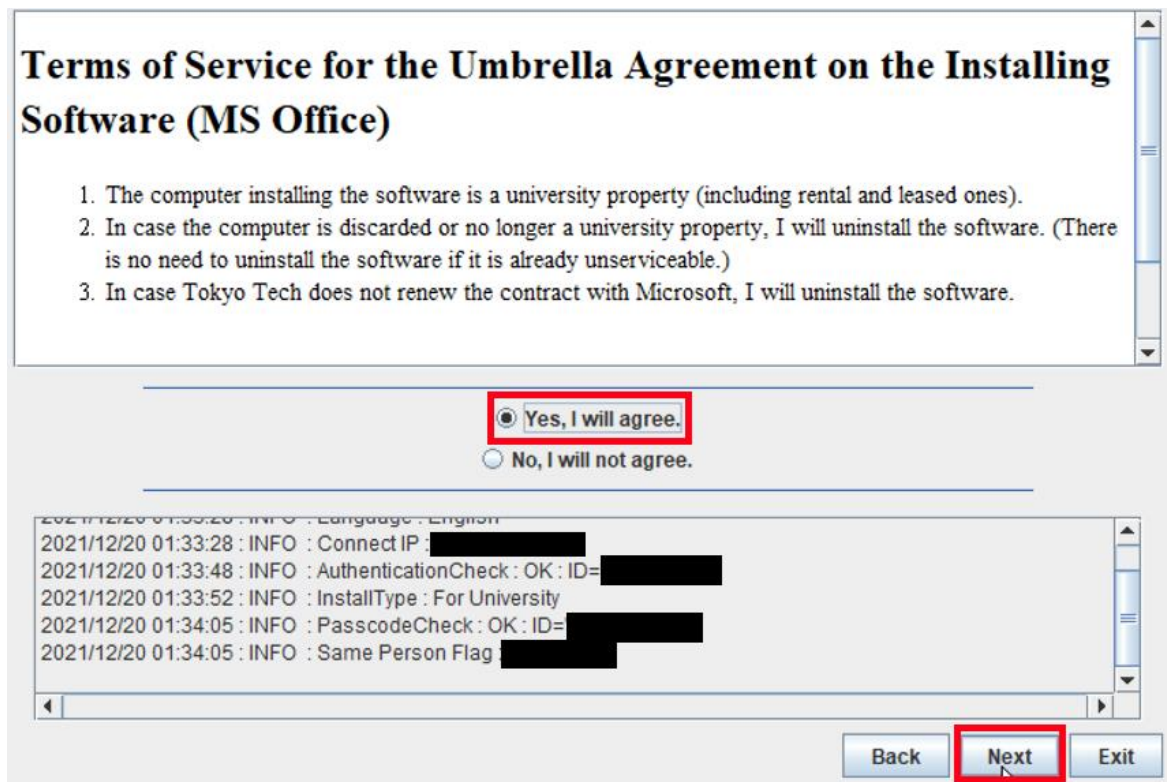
Terms of Service for the Umbrella Agreement on the Installing Software (MS Office)

1. The computer installing the software is a university property (including rental and leased ones).
2. In case the computer is discarded or no longer a university property, I will uninstall the software. (There is no need to uninstall the software if it is already unserviceable.)
3. In case Tokyo Tech does not renew the contract with Microsoft, I will uninstall the software.

Yes, I will agree.
No, I will not agree.

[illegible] : INFO : Language : English
2021/12/20 01:33:28 : INFO : Connect IP : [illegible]
2021/12/20 01:33:48 : INFO : AuthenticationCheck : OK : ID= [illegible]
2021/12/20 01:33:52 : INFO : InstallType : For University
2021/12/20 01:34:05 : INFO : PasscodeCheck : OK : ID= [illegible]
2021/12/20 01:34:05 : INFO : Same Person Flag : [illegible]

Back
Next
Exit